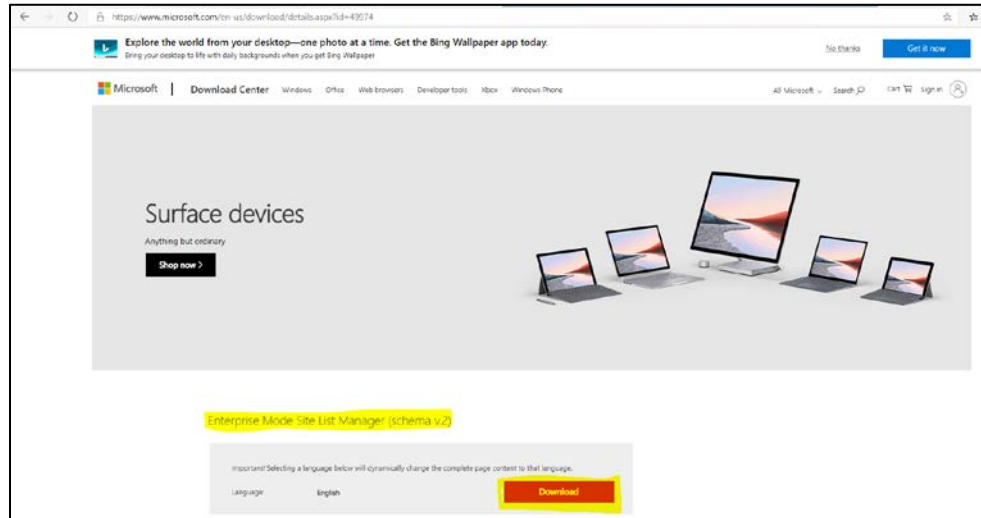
https://www.microsoft.com/en-us/download/details.aspx?id=49974

Explore the world from your desktop—one photo at a time. Get the Bing Wallpaper app today.
Bring your desktop to life with daily backgrounds when you get Bing Wallpaper

No thanks

Get it now

Microsoft | Download Center Windows Office Web browsers Developer tools Xbox Windows Phone

All Microsoft Search Cart Sign in

Surface devices

Anything but ordinary

Shop now >

Enterprise Mode Site List Manager (schema v.2)

Important! Selecting a language below will dynamically change the complete page content to that language.

Language English

Download